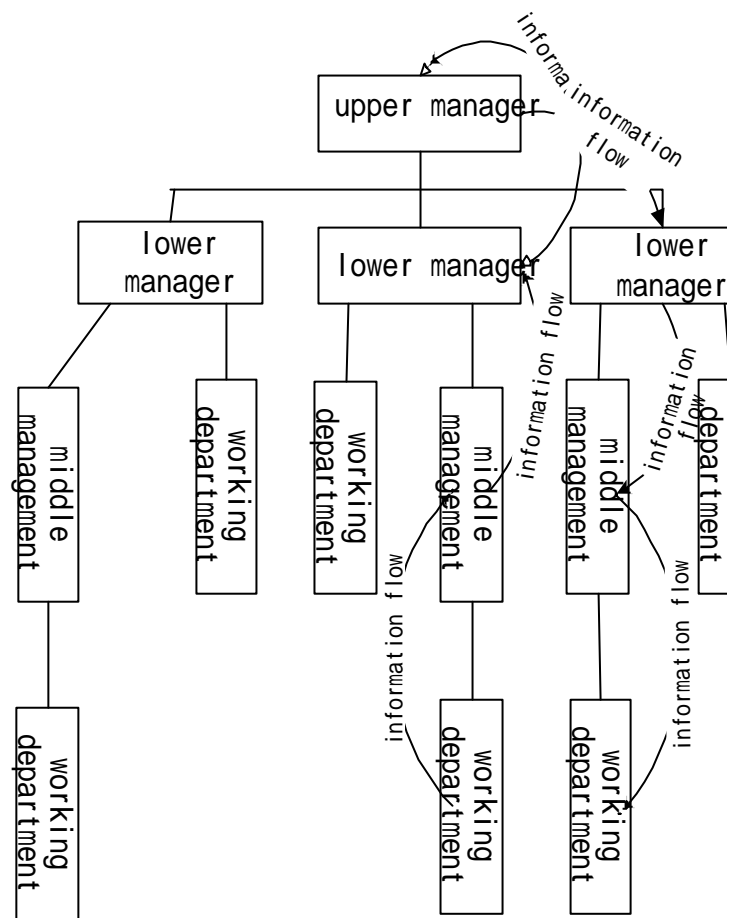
informa information flow

upper manager

lower manager

lower manager

lower manager

information flow

middle management

working department

working department

middle management

information flow

middle management

department

information flow

information flow

working department

working department

working department